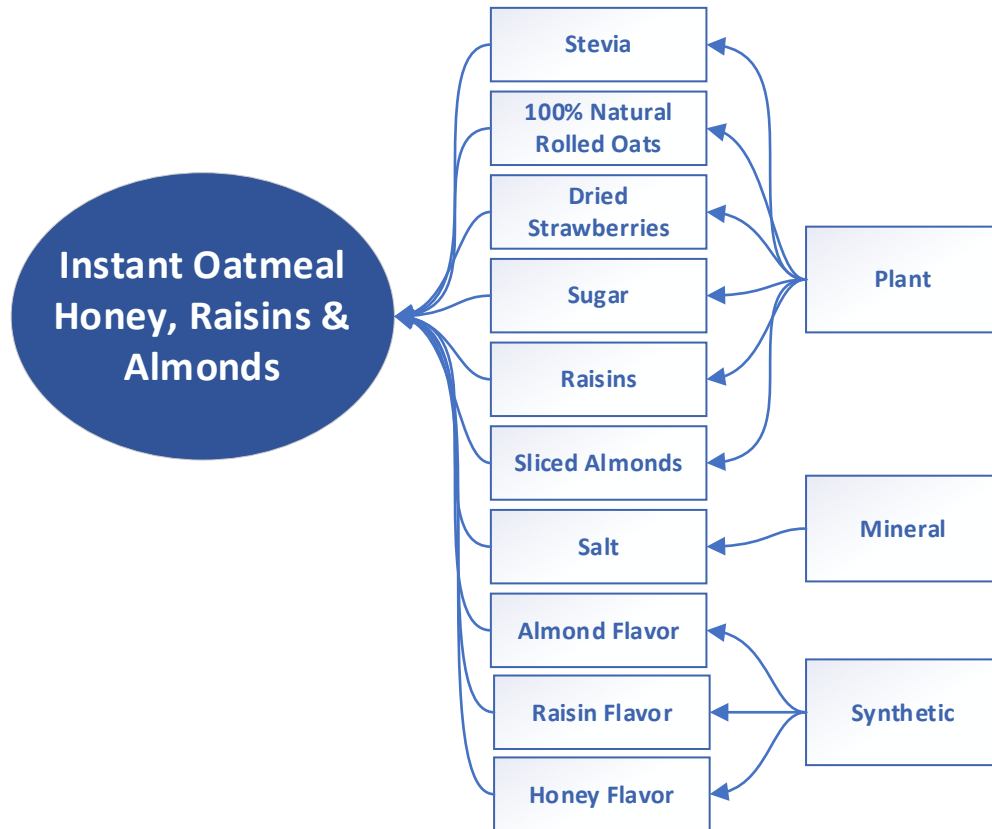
Instant Oatmeal Honey, Raisins & Almonds

Stevia

100% Natural Rolled Oats

Dried Strawberries

Sugar

Raisins

Sliced Almonds

Salt

Almond Flavor

Raisin Flavor

Honey Flavor

Plant

Mineral

Synthetic